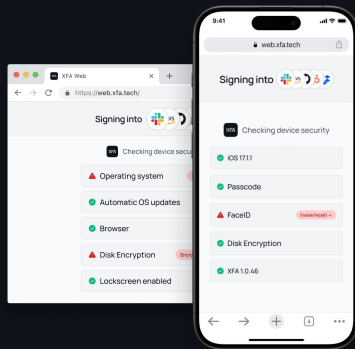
XFA Web
https://web.xfa.tech/
Signing into
XFA Checking device secur
Operating system
Automatic OS updates
Browser
Disk Encryption
Encry
Lockscreen enabled

9:41
web.xfa.tech
Signing into
XFA Checking device security
iOS 17.1.1
Passcode
FaceID
Enable FaceID
Disk Encryption
XFA 1.0.46
4